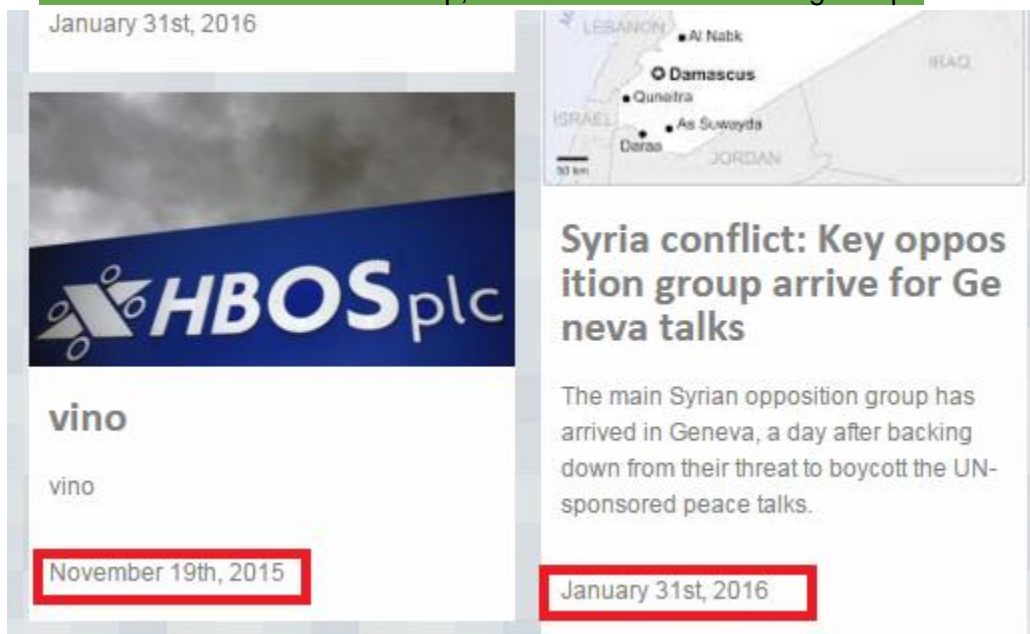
January 31st, 2016

HBOS plc

vino

vino

November 19th, 2015

LEBANON
Al Nabk
Damascus
IRAQ
Quneitra
ISRAEL
As Suwayda
Deraa
JORDAN
50 km

Syria conflict: Key opposition group arrive for Geneva talks

The main Syrian opposition group has arrived in Geneva, a day after backing down from their threat to boycott the UN-sponsored peace talks.

January 31st, 2016